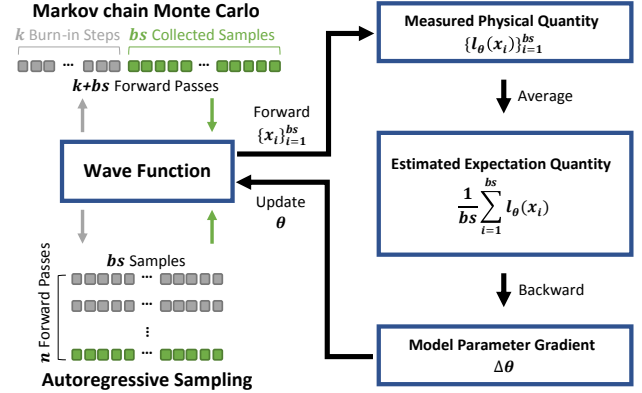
Markov chain Monte Carlo

$k$ Burn-in Steps $bs$ Collected Samples

···

···

$k+bs$ Forward Passes

Forward
$\{x_i\}_{i=1}^{bs}$

Wave Function

Update
$\theta$

$bs$ Samples

$n$ Forward Passes

···

···

⋮

···

Autoregressive Sampling

Measured Physical Quantity
$\{l_\theta(x_i)\}_{i=1}^{bs}$

Average

Estimated Expectation Quantity
$\frac{1}{bs}\sum_{i=1}^{bs} l_\theta(x_i)$

Backward

Model Parameter Gradient
$\Delta\theta$